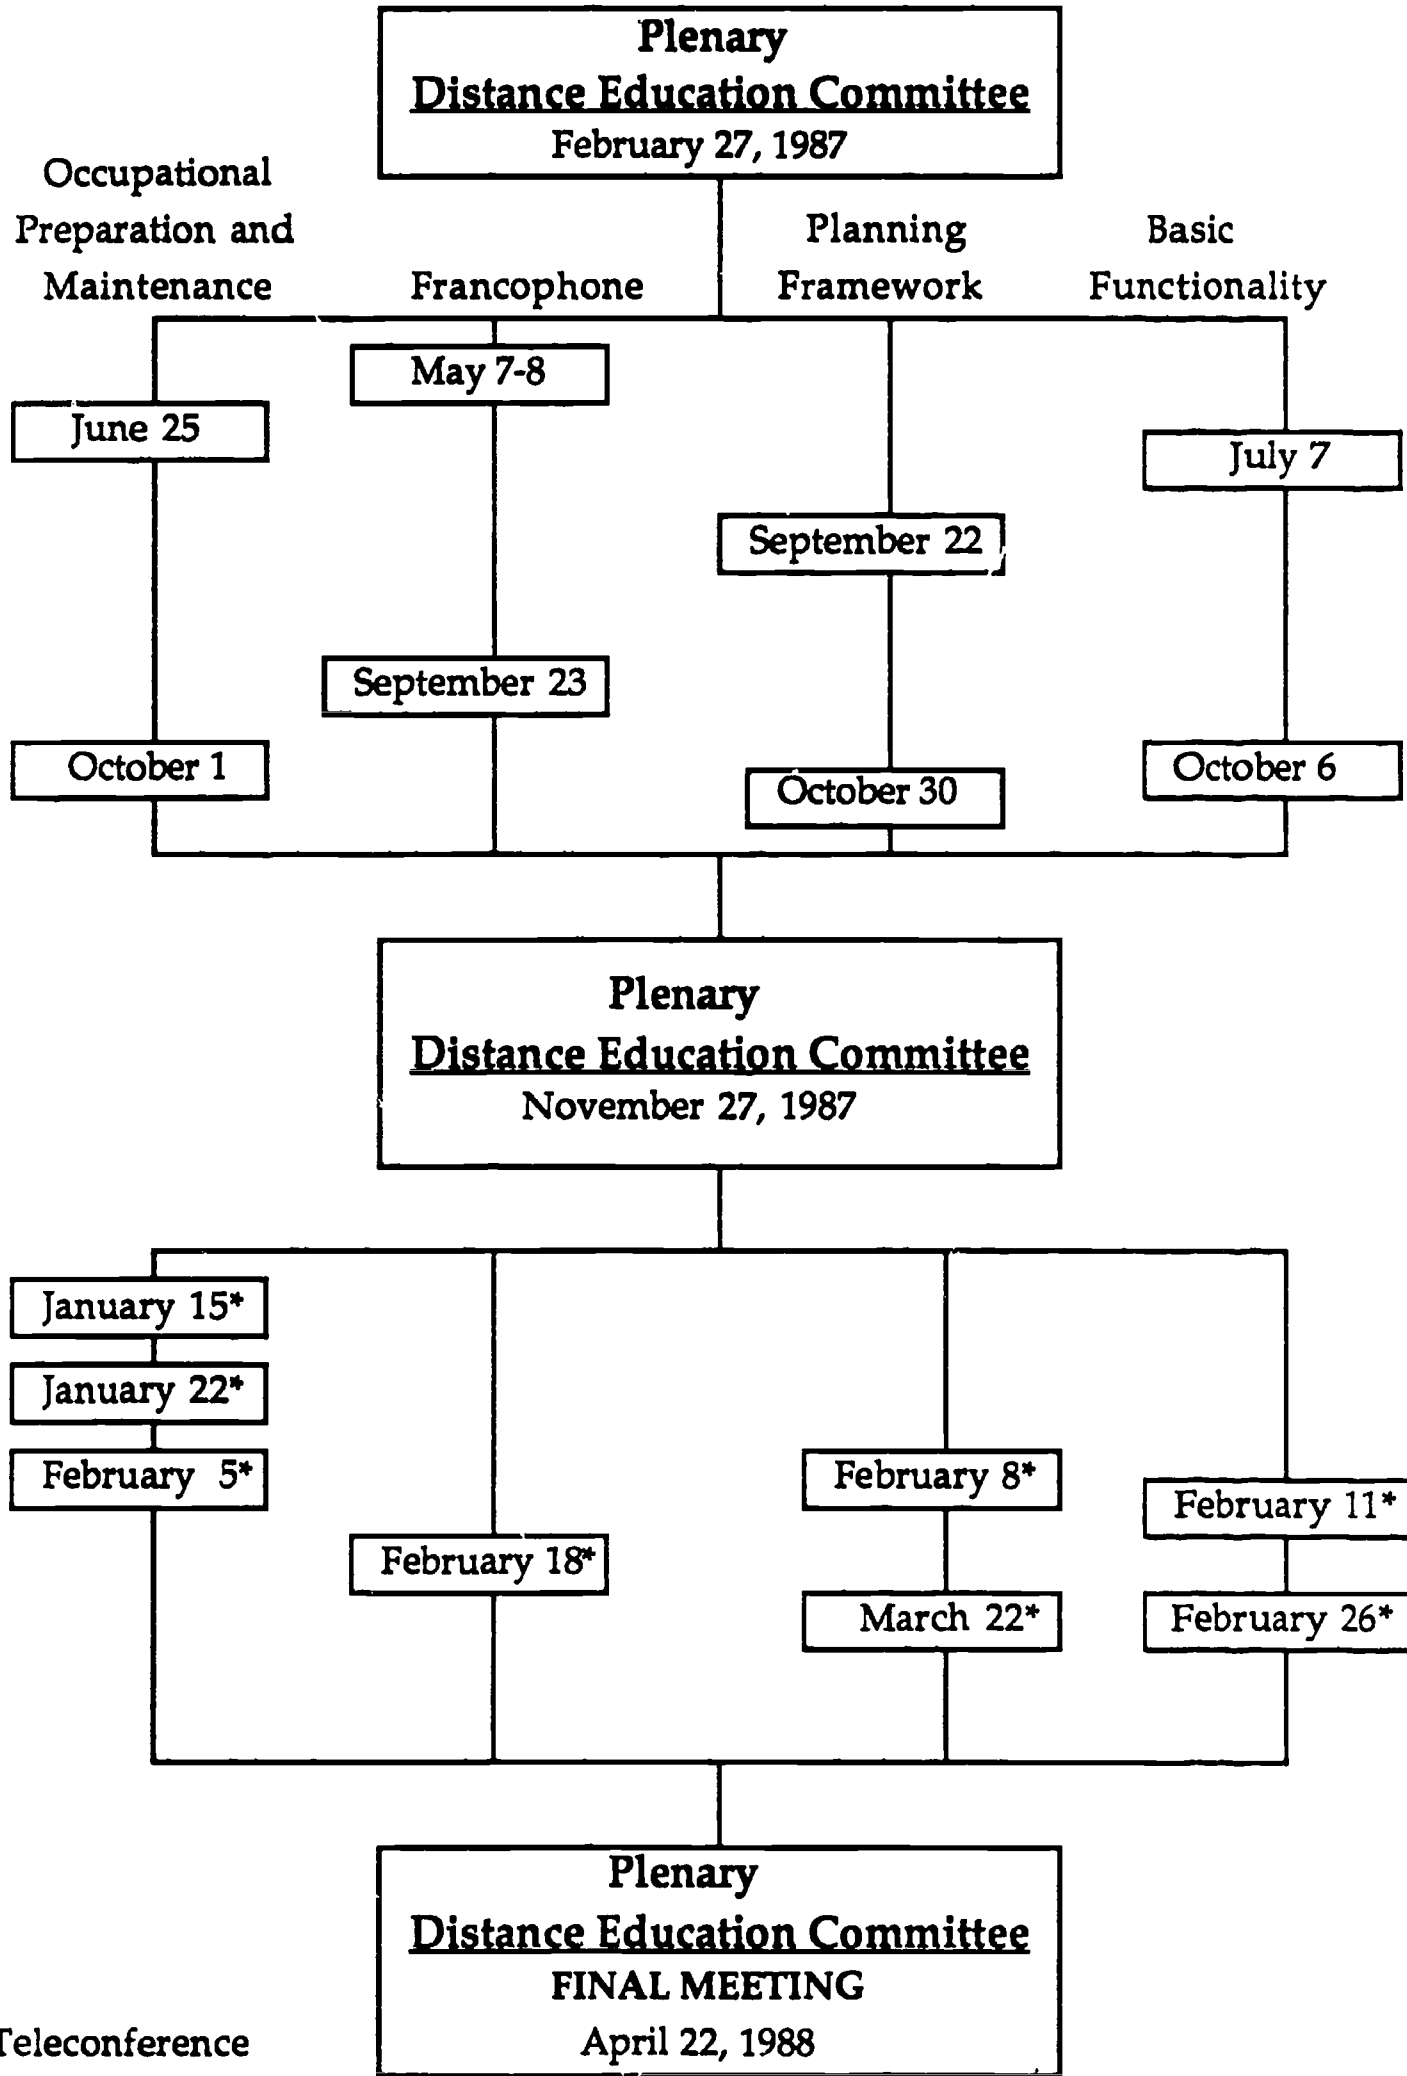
Plenary
Distance Education Committee
February 27, 1987

Occupational Preparation and Maintenance

Francophone

Planning Framework

Basic Functionality

May 7-8

June 25

July 7

September 22

September 23

October 1

October 30

October 6

Plenary
Distance Education Committee
November 27, 1987

January 15*

January 22*

February 5*

February 8*

February 11*

February 18*

March 22*

February 26*

Plenary
Distance Education Committee
FINAL MEETING
April 22, 1988

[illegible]eleconference